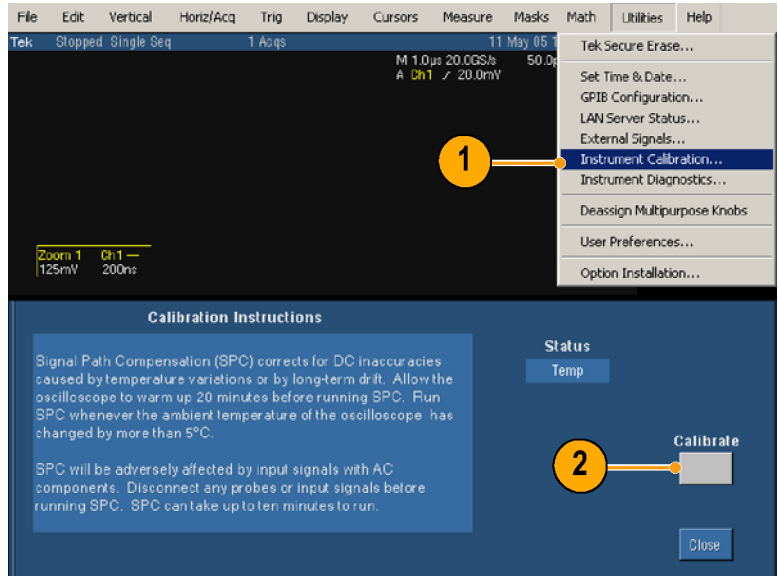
File Edit Vertical Horiz/Acq Trig Display Cursors Measure Masks Math Utilities Help

Tek Stopped Single Seq 1 Acqs 11 May 05 1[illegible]

M 1.0µs 20.0GS/s 50.0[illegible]
A Ch1 ⁄ 20.0mV

Tek Secure Erase...
Set Time & Date...
GPIB Configuration...
LAN Server Status...
External Signals...
Instrument Calibration...
Instrument Diagnostics...
Deassign Multipurpose Knobs
User Preferences...
Option Installation...

1

Zoom 1 Ch1 —
125mV 200ns

Calibration Instructions

Signal Path Compensation (SPC) corrects for DC inaccuracies caused by temperature variations or by long-term drift. Allow the oscilloscope to warm up 20 minutes before running SPC. Run SPC whenever the ambient temperature of the oscilloscope has changed by more than 5°C.

SPC will be adversely affected by input signals with AC components. Disconnect any probes or input signals before running SPC. SPC can take up to ten minutes to run.

Status
Temp

Calibrate

2

Close